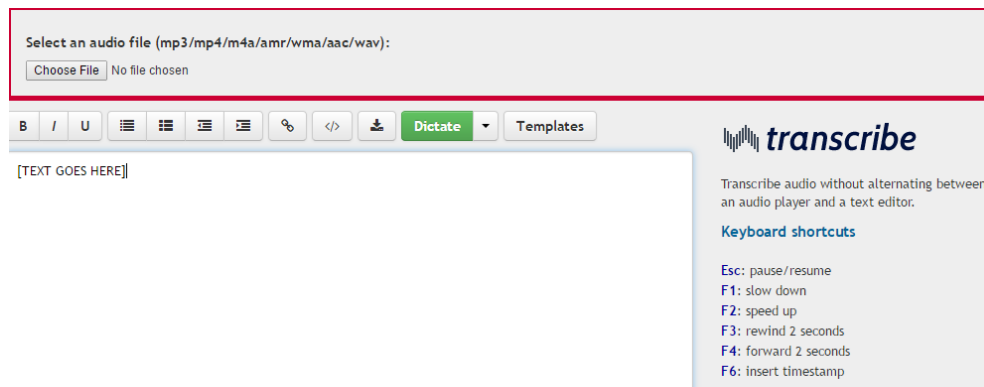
Select an audio file (mp3/mp4/m4a/amr/wma/aac/wav):

Choose File No file chosen

B I U Dictate Templates

[TEXT GOES HERE]

transcribe

Transcribe audio without alternating between an audio player and a text editor.

Keyboard shortcuts

Esc: pause/resume
F1: slow down
F2: speed up
F3: rewind 2 seconds
F4: forward 2 seconds
F6: insert timestamp